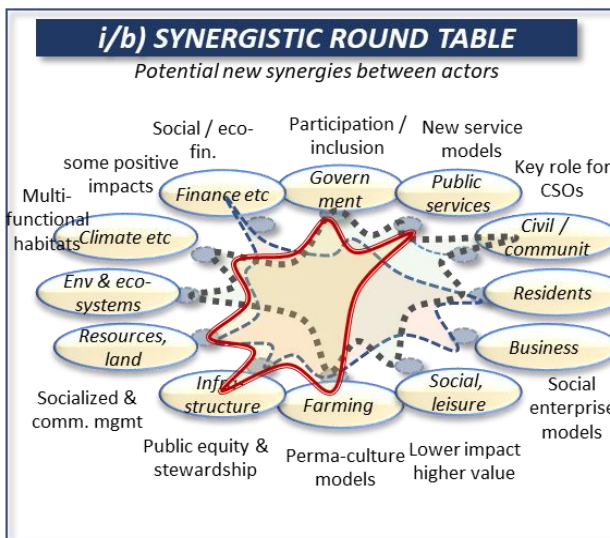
i/b) SYNERGISTIC ROUND TABLE

Potential new synergies between actors

Social / eco-fin.

Participation / inclusion

New service models

some positive impacts

Key role for CSOs

Multi-functional habitats

Finance etc

Govern ment

Public services

Climate etc

Civil / communit

Env & eco-systems

Residents

Resources, land

Business

Socialized & comm. mgmt

Infra-structure

Farming

Social, leisure

Social enterprise models

Public equity & stewardship

Perma-culture models

Lower impact higher value